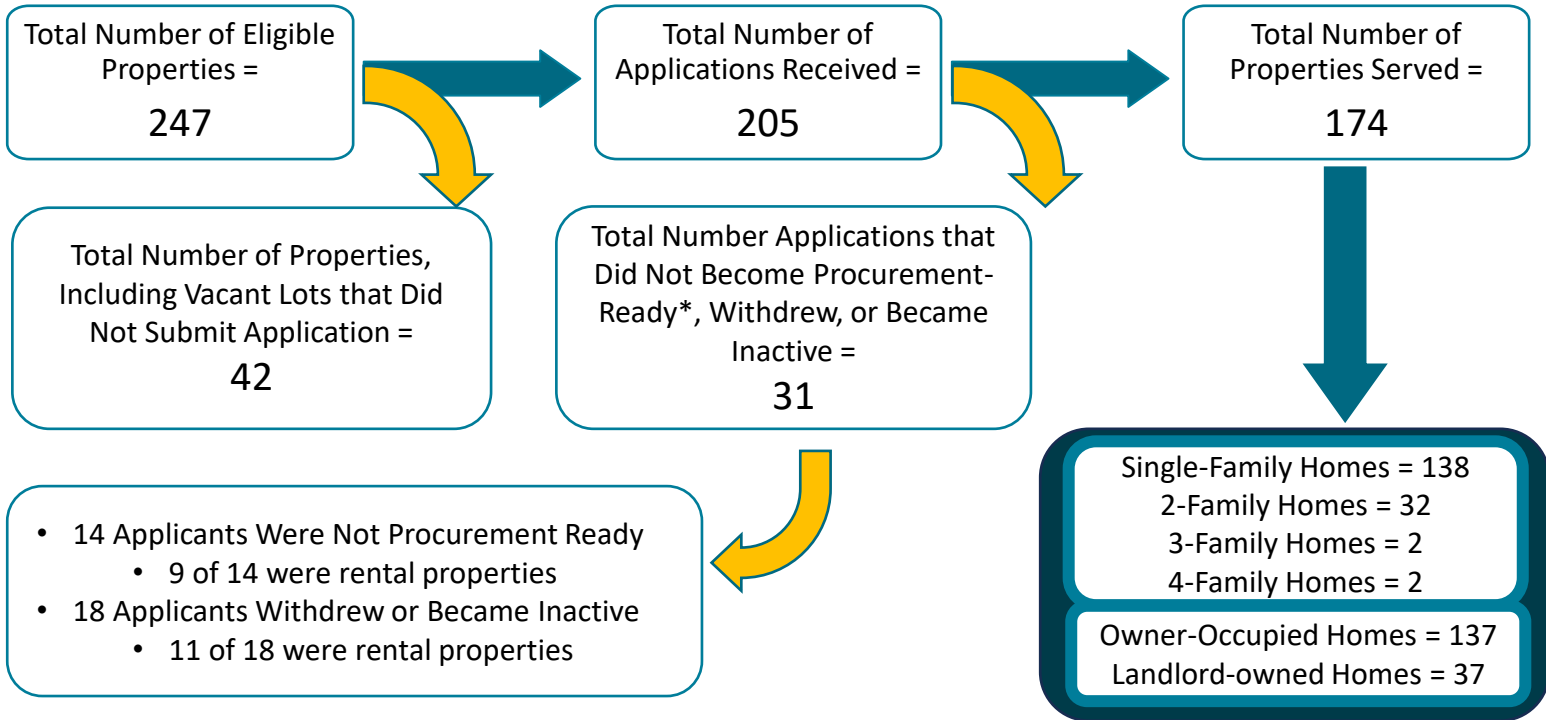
Total Number of Eligible Properties =
247

Total Number of Applications Received =
205

Total Number of Properties Served =
174

Total Number of Properties, Including Vacant Lots that Did Not Submit Application =
42

Total Number Applications that Did Not Become Procurement-Ready*, Withdrew, or Became Inactive =
31

- 14 Applicants Were Not Procurement Ready
  - 9 of 14 were rental properties
- 18 Applicants Withdrew or Became Inactive
  - 11 of 18 were rental properties

Single-Family Homes = 138
2-Family Homes = 32
3-Family Homes = 2
4-Family Homes = 2

Owner-Occupied Homes = 137
Landlord-owned Homes = 37